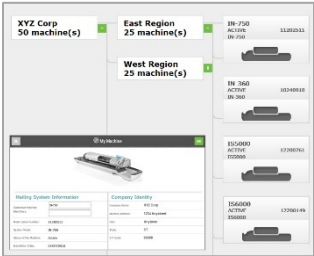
XYZ Corp
50 machine(s)

East Region
25 machine(s)

West Region
25 machine(s)

IN-750
ACTIVE 11202511
IN-750

IN 360
ACTIVE 10248810
IN-360

IS5000
ACTIVE 17200761
IS5000

IS6000
ACTIVE 17200149
IS6000

My Machine

Mailing System Information

Company Identity

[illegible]